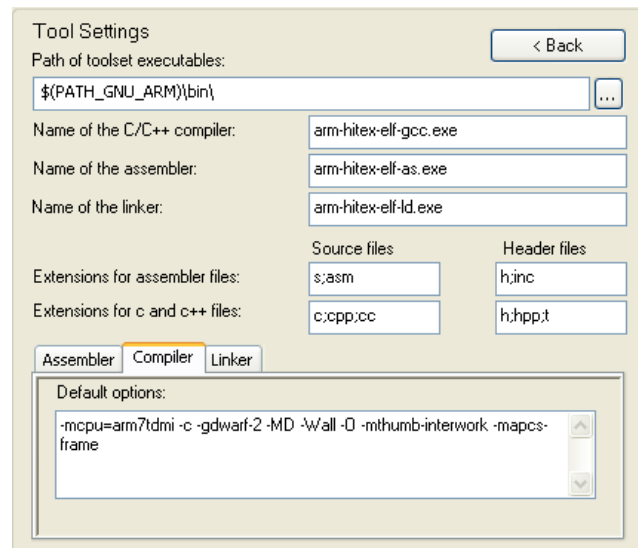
Tool Settings

< Back

Path of toolset executables:

$(PATH_GNU_ARM)\bin\

...

Name of the C/C++ compiler: arm-hitex-elf-gcc.exe

Name of the assembler: arm-hitex-elf-as.exe

Name of the linker: arm-hitex-elf-ld.exe

| | Source files | Header files |
|---|---|---|
| Extensions for assembler files: | s;asm | h;inc |
| Extensions for c and c++ files: | c;cpp;cc | h;hpp;t |

Assembler | Compiler | Linker

Default options:

-mcpu=arm7tdmi -c -gdwarf-2 -MD -Wall -O -mthumb-interwork -mapcs-frame